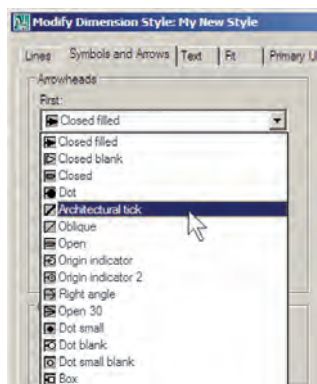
Modify Dimension Style: My New Style

Lines | Symbols and Arrows | Text | Fit | Primary U

Arrowheads

First:

Closed filled

Closed filled
Closed blank
Closed
Dot
Architectural tick
Oblique
Open
Origin indicator
Origin indicator 2
Right angle
Open 30
Dot small
Dot blank
Dot small blank
Box